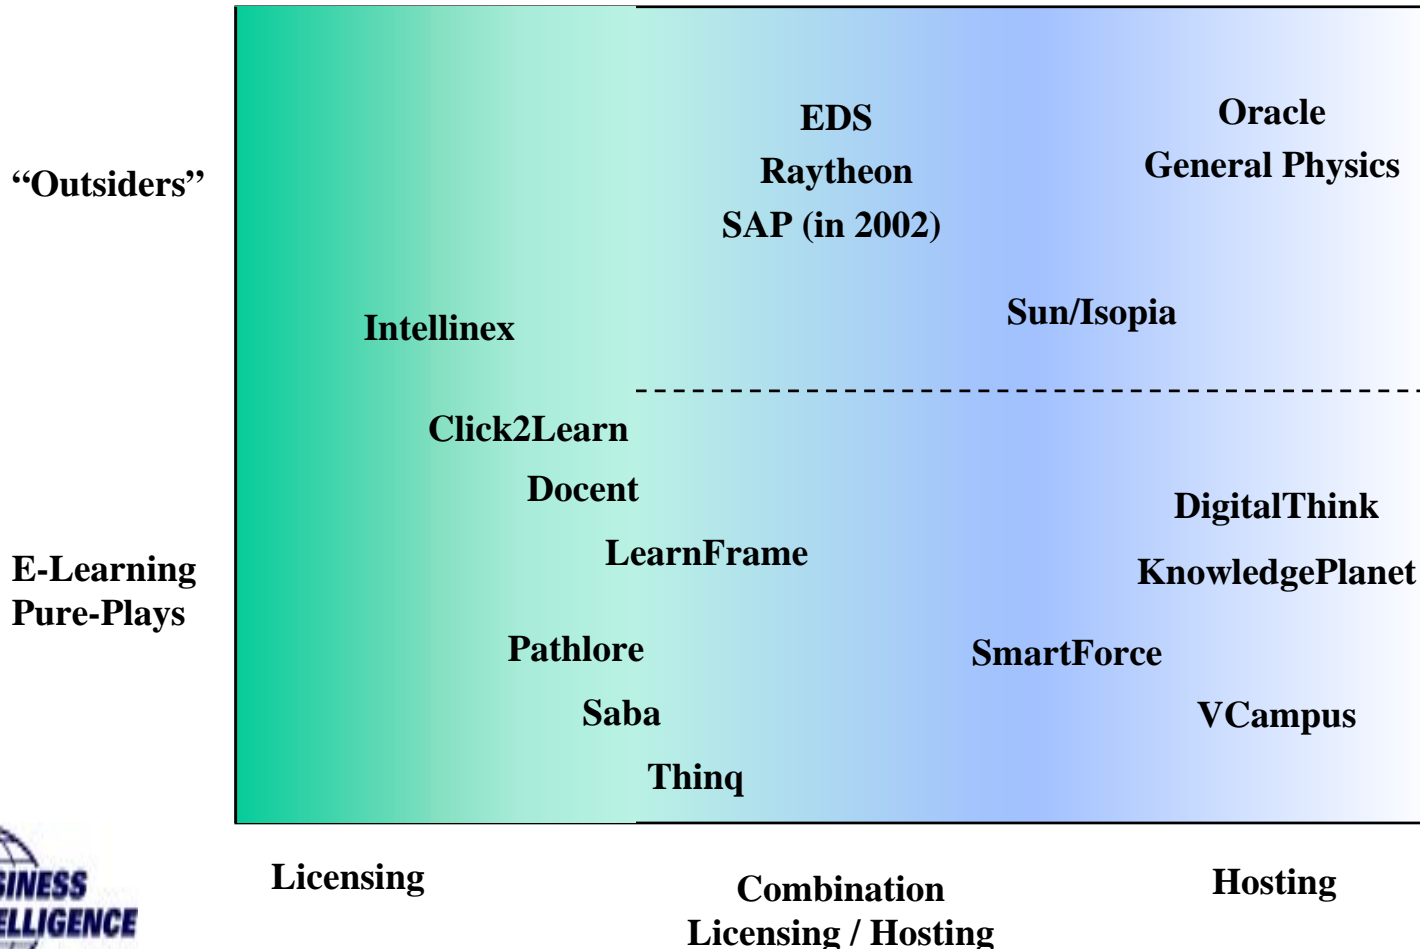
"Outsiders"

E-Learning
Pure-Plays

EDS
Raytheon
SAP (in 2002)

Oracle
General Physics

Intellinex

Sun/Isopia

Click2Learn
Docent
LearnFrame
Pathlore
Saba
Thinq

DigitalThink
KnowledgePlanet
SmartForce
VCampus

SINESS
ELLIGENCE

Licensing

Combination
Licensing / Hosting

Hosting